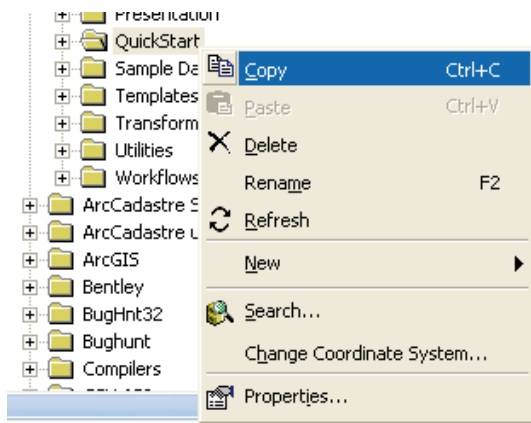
Presentation
QuickStart
Sample Da
Templates
Transform
Utilities
Workflows
ArcCadastre S
ArcCadastre u
ArcGIS
Bentley
BugHnt32
Bughunt
Compilers

Copy Ctrl+C
Paste Ctrl+V
Delete
Rename F2
Refresh
New
Search...
Change Coordinate System...
Properties...